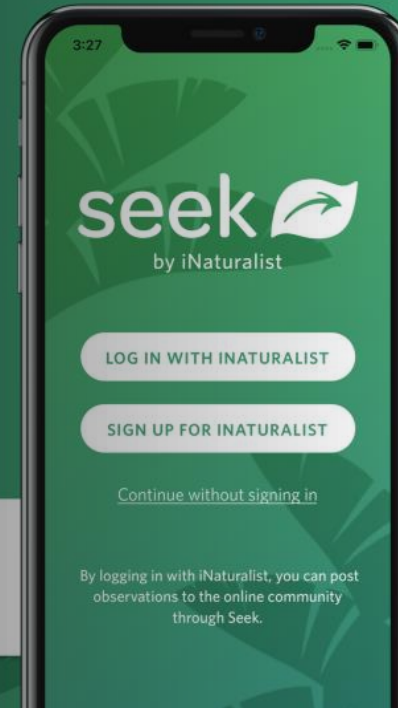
3:27

seek
by iNaturalist

LOG IN WITH INATURALIST

SIGN UP FOR INATURALIST

Continue without signing in

By logging in with iNaturalist, you can post observations to the online community through Seek.